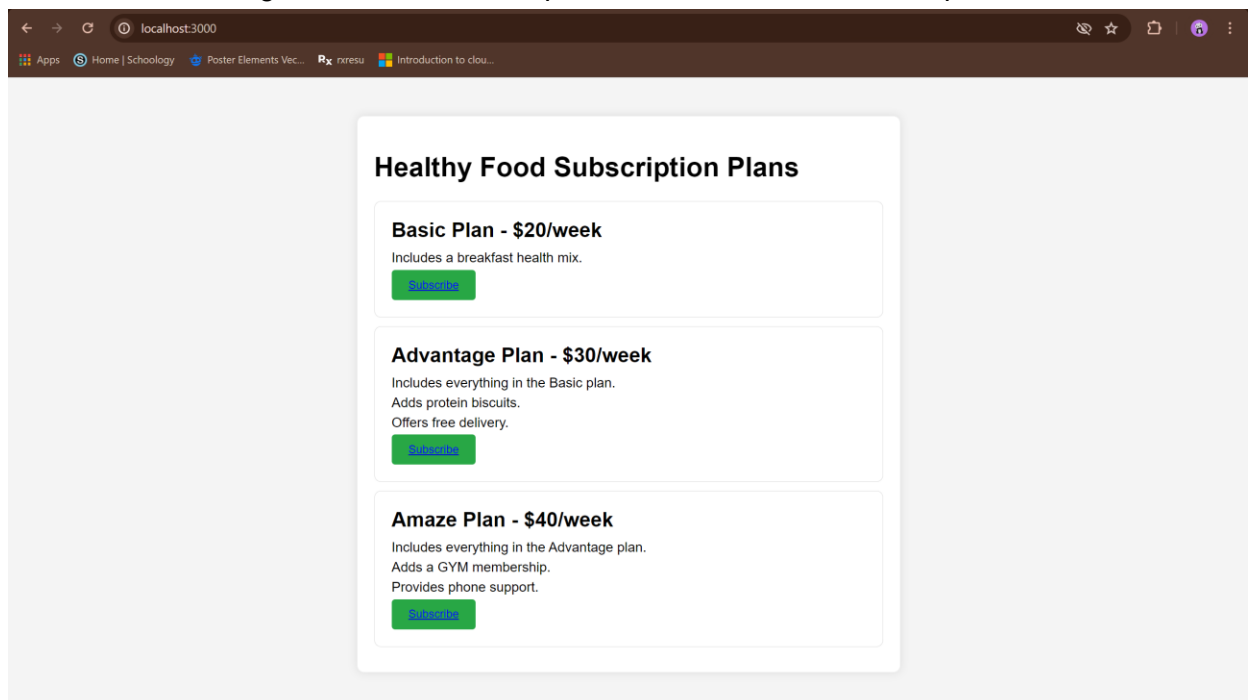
localhost:3000

Apps Home | Schoology Poster Elements Vec... rxresu Introduction to clou...

Healthy Food Subscription Plans

Basic Plan - $20/week

Includes a breakfast health mix.

Subscribe

Advantage Plan - $30/week

Includes everything in the Basic plan.
Adds protein biscuits.
Offers free delivery.

Subscribe

Amaze Plan - $40/week

Includes everything in the Advantage plan.
Adds a GYM membership.
Provides phone support.

Subscribe